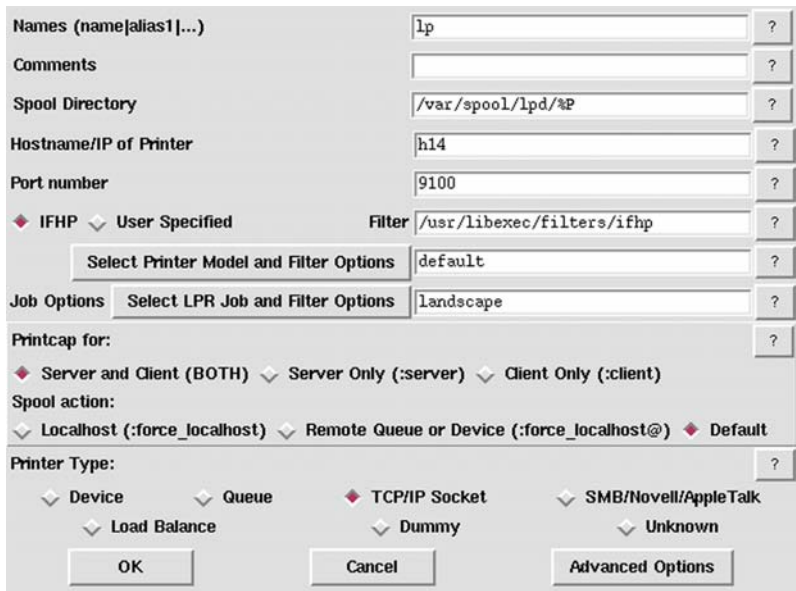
Names (name|alias1|...) lp ?

Comments ?

Spool Directory /var/spool/lpd/%P ?

Hostname/IP of Printer h14 ?

Port number 9100 ?

IFHP User Specified Filter /usr/libexec/filters/ifhp ?

Select Printer Model and Filter Options default ?

Job Options Select LPR Job and Filter Options landscape ?

Printcap for: ?

Server and Client (BOTH) Server Only (:server) Client Only (:client)

Spool action:

Localhost (:force_localhost) Remote Queue or Device (:force_localhost@) Default

Printer Type: ?

Device Queue TCP/IP Socket SMB/Novell/AppleTalk

Load Balance Dummy Unknown

OK Cancel Advanced Options